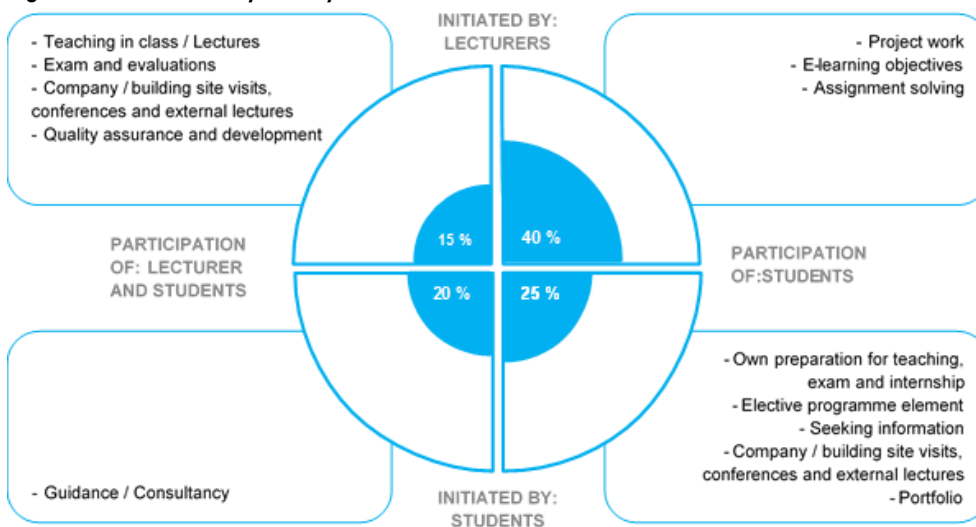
INITIATED BY: LECTURERS

- Teaching in class / Lectures
- Exam and evaluations
- Company / building site visits, conferences and external lectures
- Quality assurance and development

- Project work
- E-learning objectives
- Assignment solving

PARTICIPATION OF: LECTURER AND STUDENTS

15 %

40 %

20 %

25 %

PARTICIPATION OF:STUDENTS

- Guidance / Consultancy

- Own preparation for teaching, exam and internship
- Elective programme element
- Seeking information
- Company / building site visits, conferences and external lectures
- Portfolio

INITIATED BY: STUDENTS